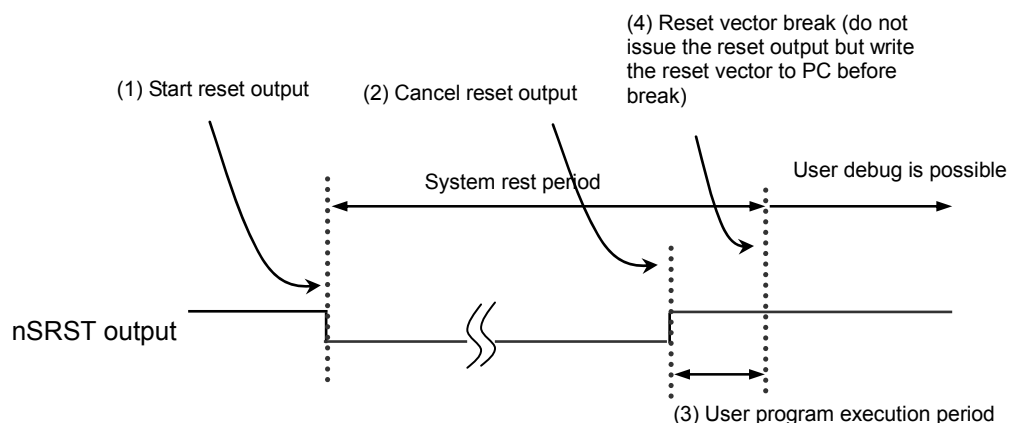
(4) Reset vector break (do not issue the reset output but write the reset vector to PC before break)

(1) Start reset output

(2) Cancel reset output

System rest period

User debug is possible

nSRST output

(3) User program execution period